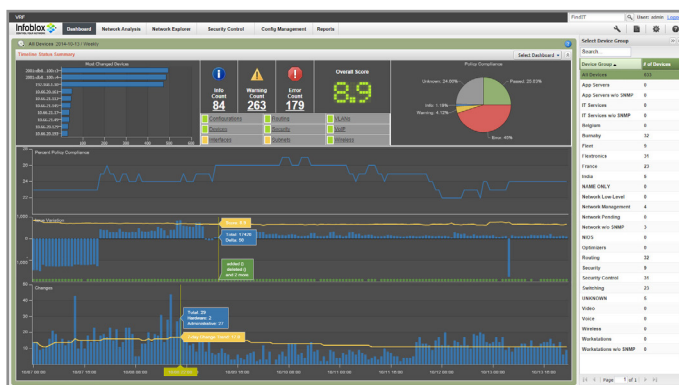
infoblox

Dashboard | Network Analysis | Network Explorer | Security Control | Config Management | Reports

FindIT

User: admin | Logout

All Devices 2014-10-11 Weekly

Timeline Status Summary

Select Dashboard

Most Changed Devices

Info Count
84

Warning Count
263

Error Count
179

Overall Score
8.9

Policy Compliance

Unknown: 24.00%

Passed: 20.53%

Info: 1.18%

Warning: 4.13%

Error: 45%

Configurations | Routing | VLANs
Devices | Security | VoIP
Interfaces | Subnets | Wireless

Percent Policy Compliance

Config Variation

Changes

Total: 29
Hardware: 2
Administrator: 37

Select Device Group

Search

| Device Group ▲ | # of Devices |
|---|---|
| All Devices | 836 |
| App Servers | 0 |
| App Servers w/o SNMP | 0 |
| IT Services | 0 |
| IT Services w/o SNMP | 0 |
| Belgium | 0 |
| Bermuda | 32 |
| Fleet | 9 |
| Electronics | 24 |
| France | 23 |
| India | 6 |
| NAME ONLY | 0 |
| Network Low Level | 0 |
| Network Management | 4 |
| Network Pending | 0 |
| Network w/o SNMP | 3 |
| NIOS | 0 |
| Optimizers | 0 |
| Routing | 32 |
| Security | 0 |
| Security Control | 38 |
| Switching | 23 |
| UNKNOWN | 0 |
| Video | 0 |
| Voice | 0 |
| Wireless | 0 |
| Workstations | 0 |
| Workstations w/o SNMP | 0 |

Page 1 of 1